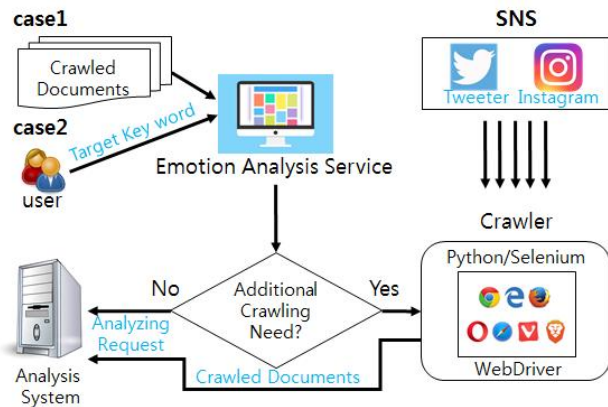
case1

Crawled Documents

case2

Target Key word

user

Emotion Analysis Service

SNS

Tweeter Instagram

Crawler

Additional Crawling Need?

No

Yes

Analyzing Request

Analysis System

Python/Selenium

WebDriver

Crawled Documents